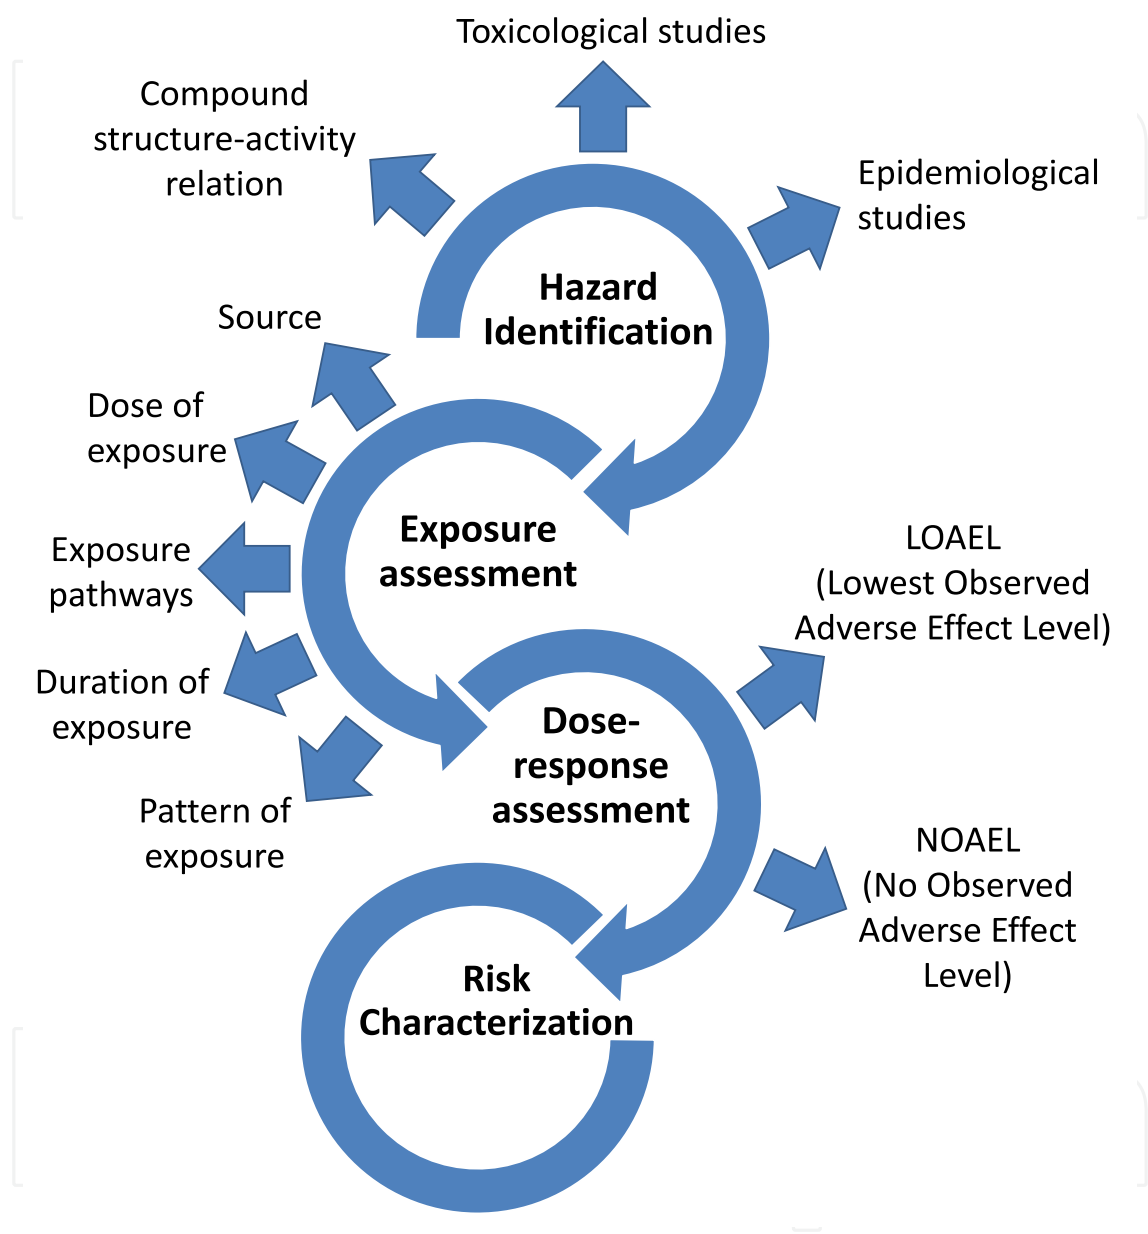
Toxicological studies

Compound structure-activity relation

Epidemiological studies

Hazard Identification

Source

Dose of exposure

Exposure assessment

Exposure pathways

LOAEL (Lowest Observed Adverse Effect Level)

Duration of exposure

Dose-response assessment

Pattern of exposure

NOAEL (No Observed Adverse Effect Level)

Risk Characterization